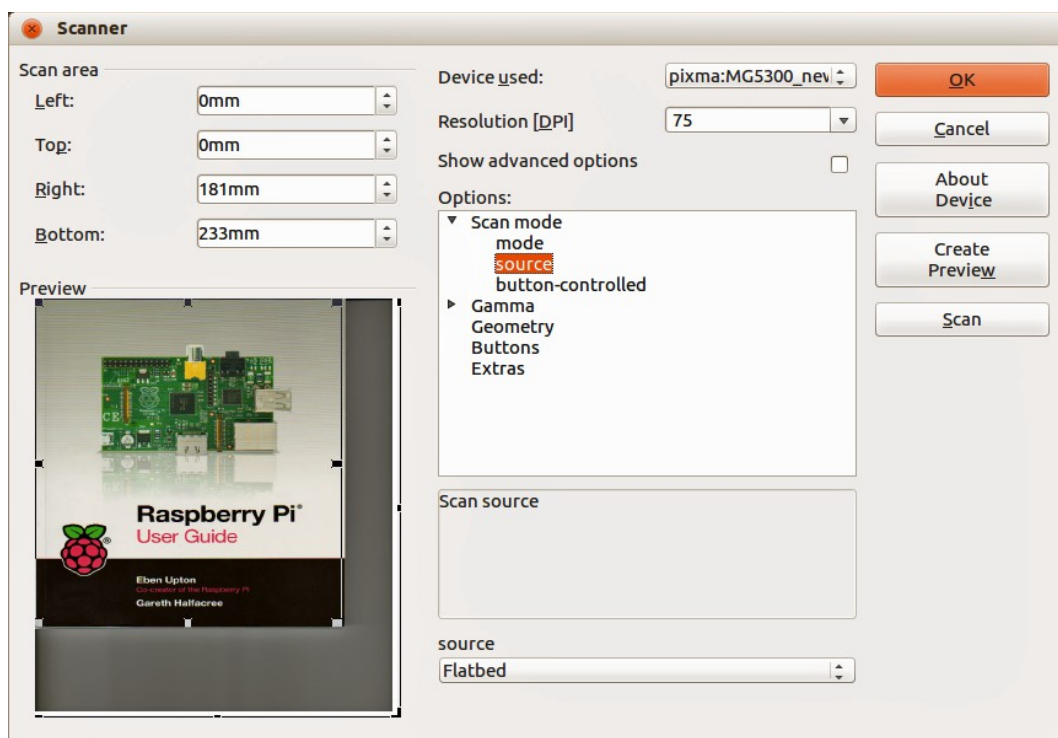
Scanner

Scan area

Left: 0mm

Top: 0mm

Right: 181mm

Bottom: 233mm

Preview

Raspberry Pi®
User Guide

Eben Upton
Co-creator of the Raspberry Pi
Gareth Halfacree

Device used: pixma:MG5300_nev

Resolution [DPI] 75

Show advanced options

Options:

Scan mode
mode
source
button-controlled
Gamma
Geometry
Buttons
Extras

Scan source

source

Flatbed

OK

Cancel

About Device

Create Preview

Scan